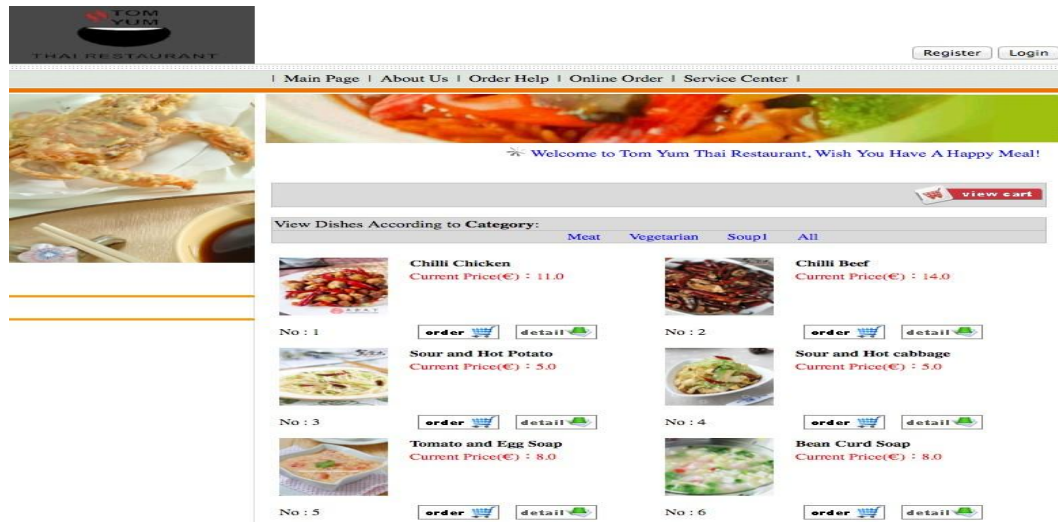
TOM YUM
THAI RESTAURANT

Register Login

| Main Page | About Us | Order Help | Online Order | Service Center |

Welcome to Tom Yum Thai Restaurant, Wish You Have A Happy Meal!

view cart

View Dishes According to **Category**:

Meat Vegetarian Soup1 All

**Chilli Chicken**
Current Price(€) : 11.0
No : 1
order detail

**Chilli Beef**
Current Price(€) : 14.0
No : 2
order detail

**Sour and Hot Potato**
Current Price(€) : 5.0
No : 3
order detail

**Sour and Hot cabbage**
Current Price(€) : 5.0
No : 4
order detail

**Tomato and Egg Soap**
Current Price(€) : 8.0
No : 5
order detail

**Bean Curd Soap**
Current Price(€) : 8.0
No : 6
order detail